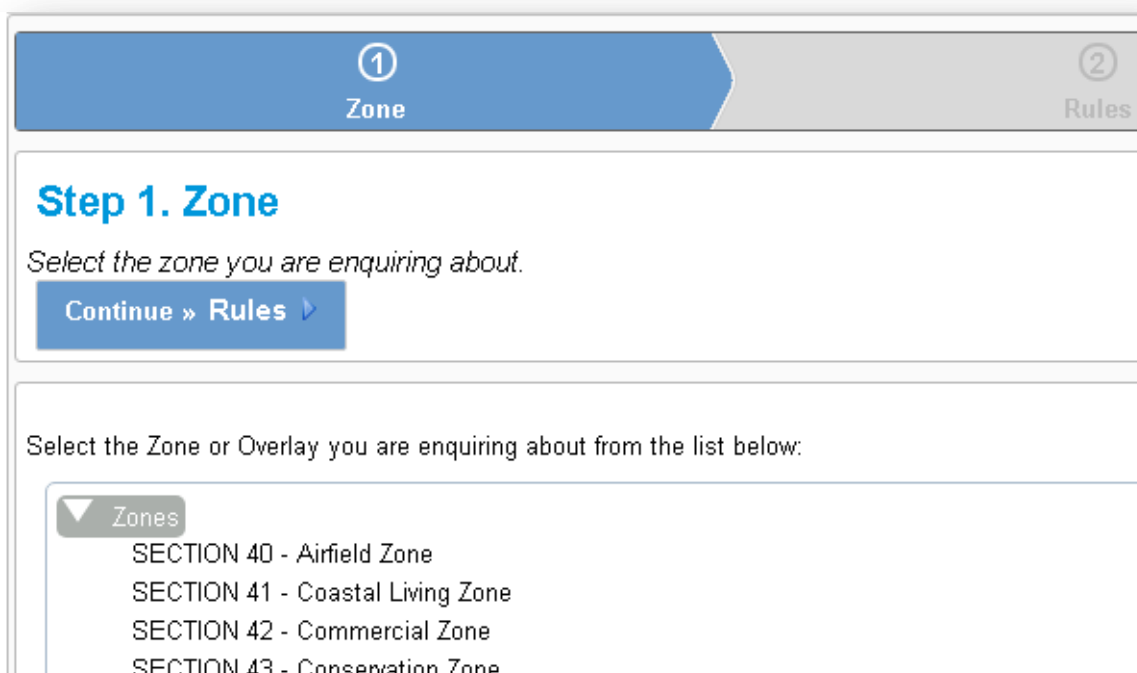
① Zone

② Rules

Step 1. Zone

Select the zone you are enquiring about.

Continue » Rules

Select the Zone or Overlay you are enquiring about from the list below:

Zones

SECTION 40 - Airfield Zone

SECTION 41 - Coastal Living Zone

SECTION 42 - Commercial Zone

SECTION 43 - Conservation Zone